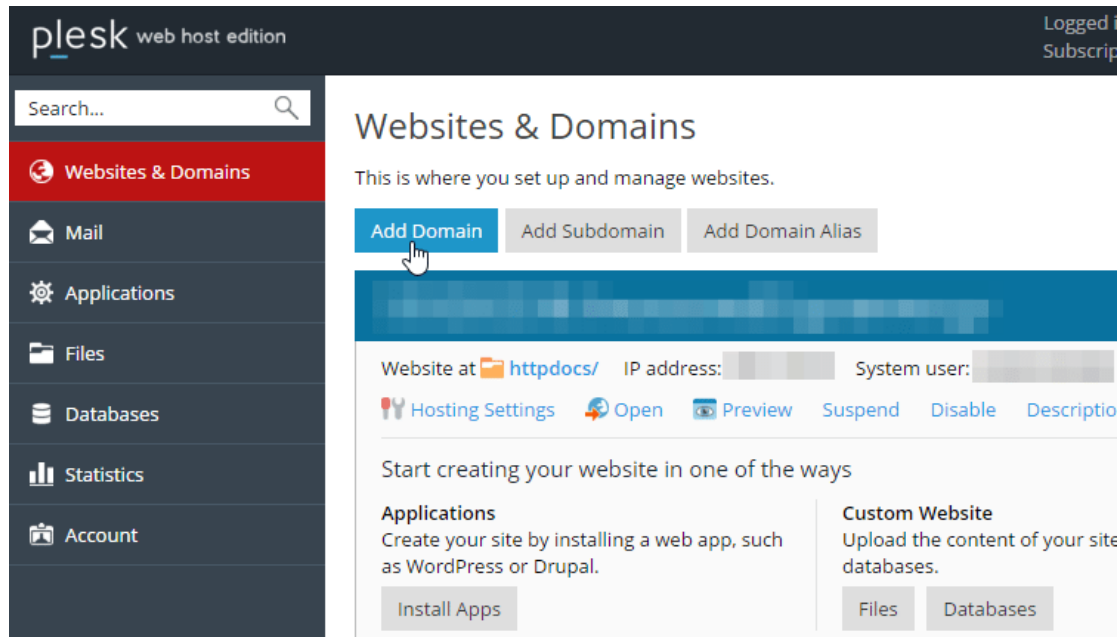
plesk web host edition

Logged i
Subscrip

Search...

Websites & Domains

Mail

Applications

Files

Databases

Statistics

Account

Websites & Domains

This is where you set up and manage websites.

Add Domain | Add Subdomain | Add Domain Alias

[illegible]

Website at httpdocs/ IP address: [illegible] System user: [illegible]

Hosting Settings Open Preview Suspend Disable Descriptio

Start creating your website in one of the ways

Applications
Create your site by installing a web app, such as WordPress or Drupal.

Install Apps

Custom Website
Upload the content of your site databases.

Files Databases